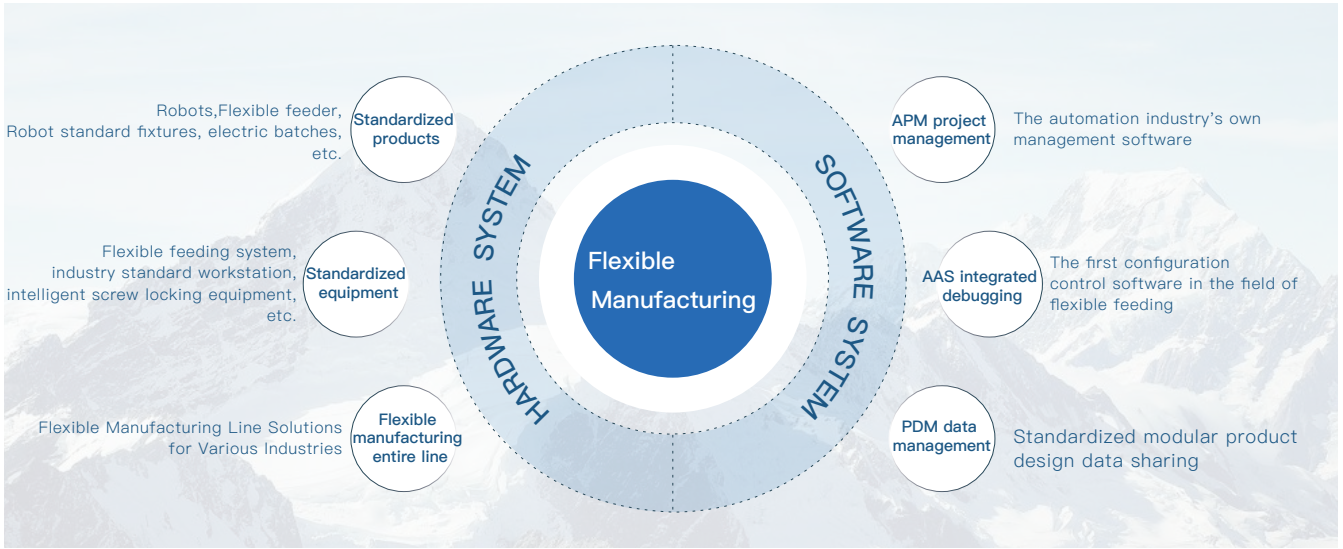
Robots,Flexible feeder, Robot standard fixtures, electric batches, etc.

Standardized products

Flexible feeding system, industry standard workstation, intelligent screw locking equipment, etc.

Standardized equipment

Flexible Manufacturing Line Solutions for Various Industries

Flexible manufacturing entire line

HARDWARE SYSTEM

Flexible Manufacturing

SOFTWARE SYSTEM

APM project management

The automation industry's own management software

AAS integrated debugging

The first configuration control software in the field of flexible feeding

PDM data management

Standardized modular product design data sharing